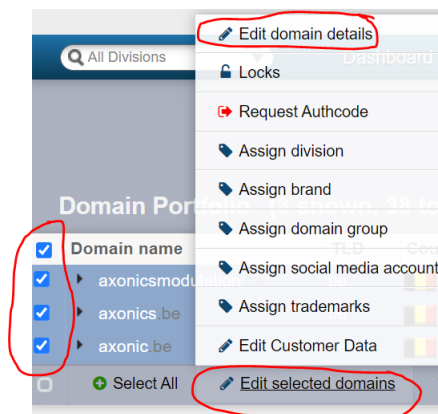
All Divisions

Dashboard

Edit domain details
Locks
Request Authcode
Assign division
Assign brand
Assign domain group
Assign social media account
Assign trademarks
Edit Customer Data
Edit selected domains

Domain Portfolio - 13 shown, 38 to

Domain name
TLD
Cou

axonicsmodulation.be
axonics.be
axonic.be

Select All